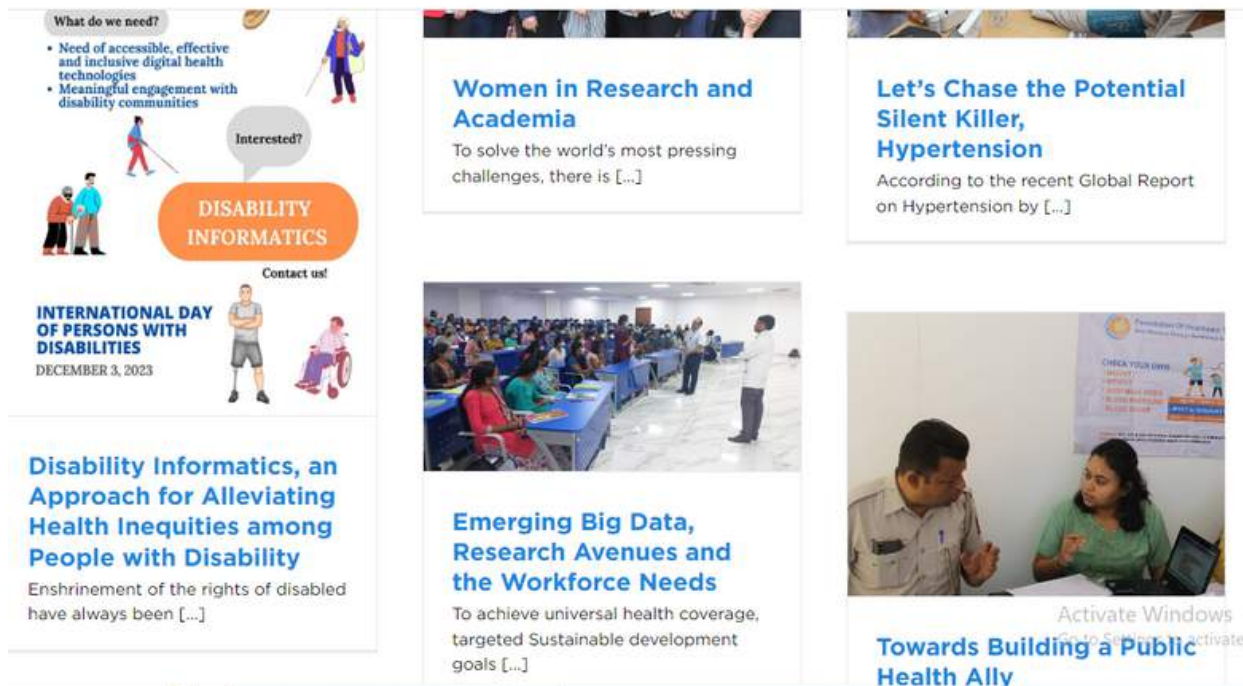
What do we need?

• Need of accessible, effective and inclusive digital health technologies
• Meaningful engagement with disability communities

Interested?

DISABILITY INFORMATICS

Contact us!

INTERNATIONAL DAY OF PERSONS WITH DISABILITIES

DECEMBER 3, 2023

Disability Informatics, an Approach for Alleviating Health Inequities among People with Disability

Enshrinement of the rights of disabled have always been […]

Women in Research and Academia

To solve the world's most pressing challenges, there is […]

Emerging Big Data, Research Avenues and the Workforce Needs

To achieve universal health coverage, targeted Sustainable development goals […]

Let's Chase the Potential Silent Killer, Hypertension

According to the recent Global Report on Hypertension by […]

Towards Building a Public Health Ally

Activate Windows
Go to Settings to activate